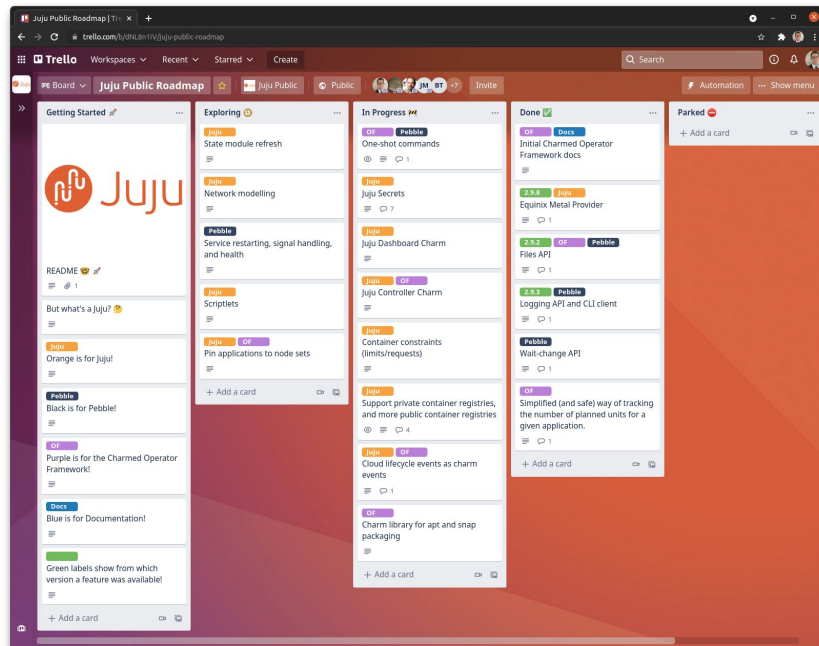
Juju Public Roadmap | Tre ×
trello.com/b/dNL8n1iV/juju-public-roadmap

Trello Workspaces Recent Starred Create
Search

Board Juju Public Roadmap Juju Public Public JM BT +7 Invite
Automation ··· Show menu

Getting Started
Juju
README
1
But what's a Juju?
Juju
Orange is for Juju!
Pebble
Black is for Pebble!
OF
Purple is for the Charmed Operator Framework!
Docs
Blue is for Documentation!
Green labels show from which version a feature was available!
+ Add a card

Exploring
Juju
State module refresh
Juju
Network modelling
Pebble
Service restarting, signal handling, and health
Juju
Scriptlets
Juju OF
Pin applications to node sets
+ Add a card

In Progress
OF Pebble
One-shot commands
1
Juju
Juju Secrets
7
Juju
Juju Dashboard Charm
Juju OF
Juju Controller Charm
Juju
Container constraints (limits/requests)
Juju
Support private container registries, and more public container registries
4
Juju OF
Cloud lifecycle events as charm events
1
OF
Charm library for apt and snap packaging
+ Add a card

Done
OF Docs
Initial Charmed Operator Framework docs
2.9.8 Juju
Equinix Metal Provider
1
2.9.2 OF Pebble
Files API
1
2.9.3 Pebble
Logging API and CLI client
1
Pebble
Wait-change API
1
OF
Simplified (and safe) way of tracking the number of planned units for a given application.
1
+ Add a card

Parked
+ Add a card